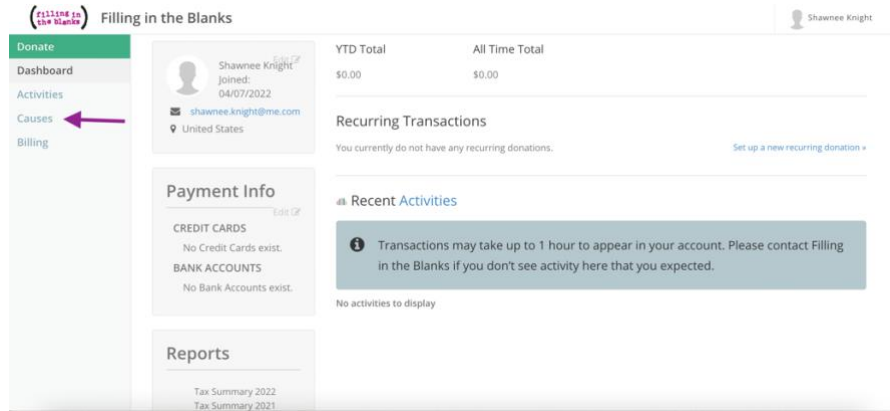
(filling in the blanks) Filling in the Blanks

Shawnee Knight

Donate
Dashboard
Activities
Causes
Billing

Shawnee Knight
Joined:
04/07/2022
Edit
shawnee.knight@me.com
United States

Payment Info
Edit
CREDIT CARDS
No Credit Cards exist.
BANK ACCOUNTS
No Bank Accounts exist.

Reports
Tax Summary 2022
Tax Summary 2021

YTD Total
$0.00
All Time Total
$0.00

Recurring Transactions
You currently do not have any recurring donations.
Set up a new recurring donation »

Recent Activities

Transactions may take up to 1 hour to appear in your account. Please contact Filling in the Blanks if you don't see activity here that you expected.

No activities to display